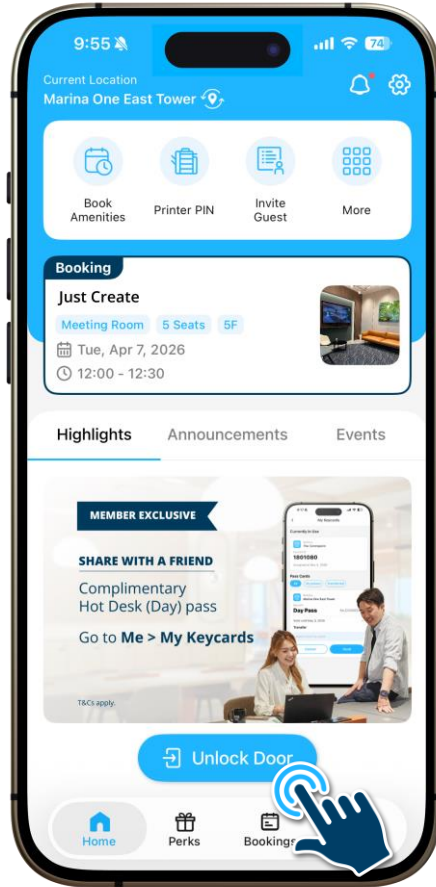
9:55 74

Current Location
Marina One East Tower

Book Amenities
Printer PIN
Invite Guest
More

Booking
Just Create
Meeting Room
5 Seats
5F
Tue, Apr 7, 2026
12:00 - 12:30

Highlights
Announcements
Events

MEMBER EXCLUSIVE
SHARE WITH A FRIEND
Complimentary Hot Desk (Day) pass
Go to Me > My Keycards

T&Cs apply.

My Keycards
Currently in Use
1801080
Pass Cards
Day Pass

Unlock Door

Home
Perks
Bookings